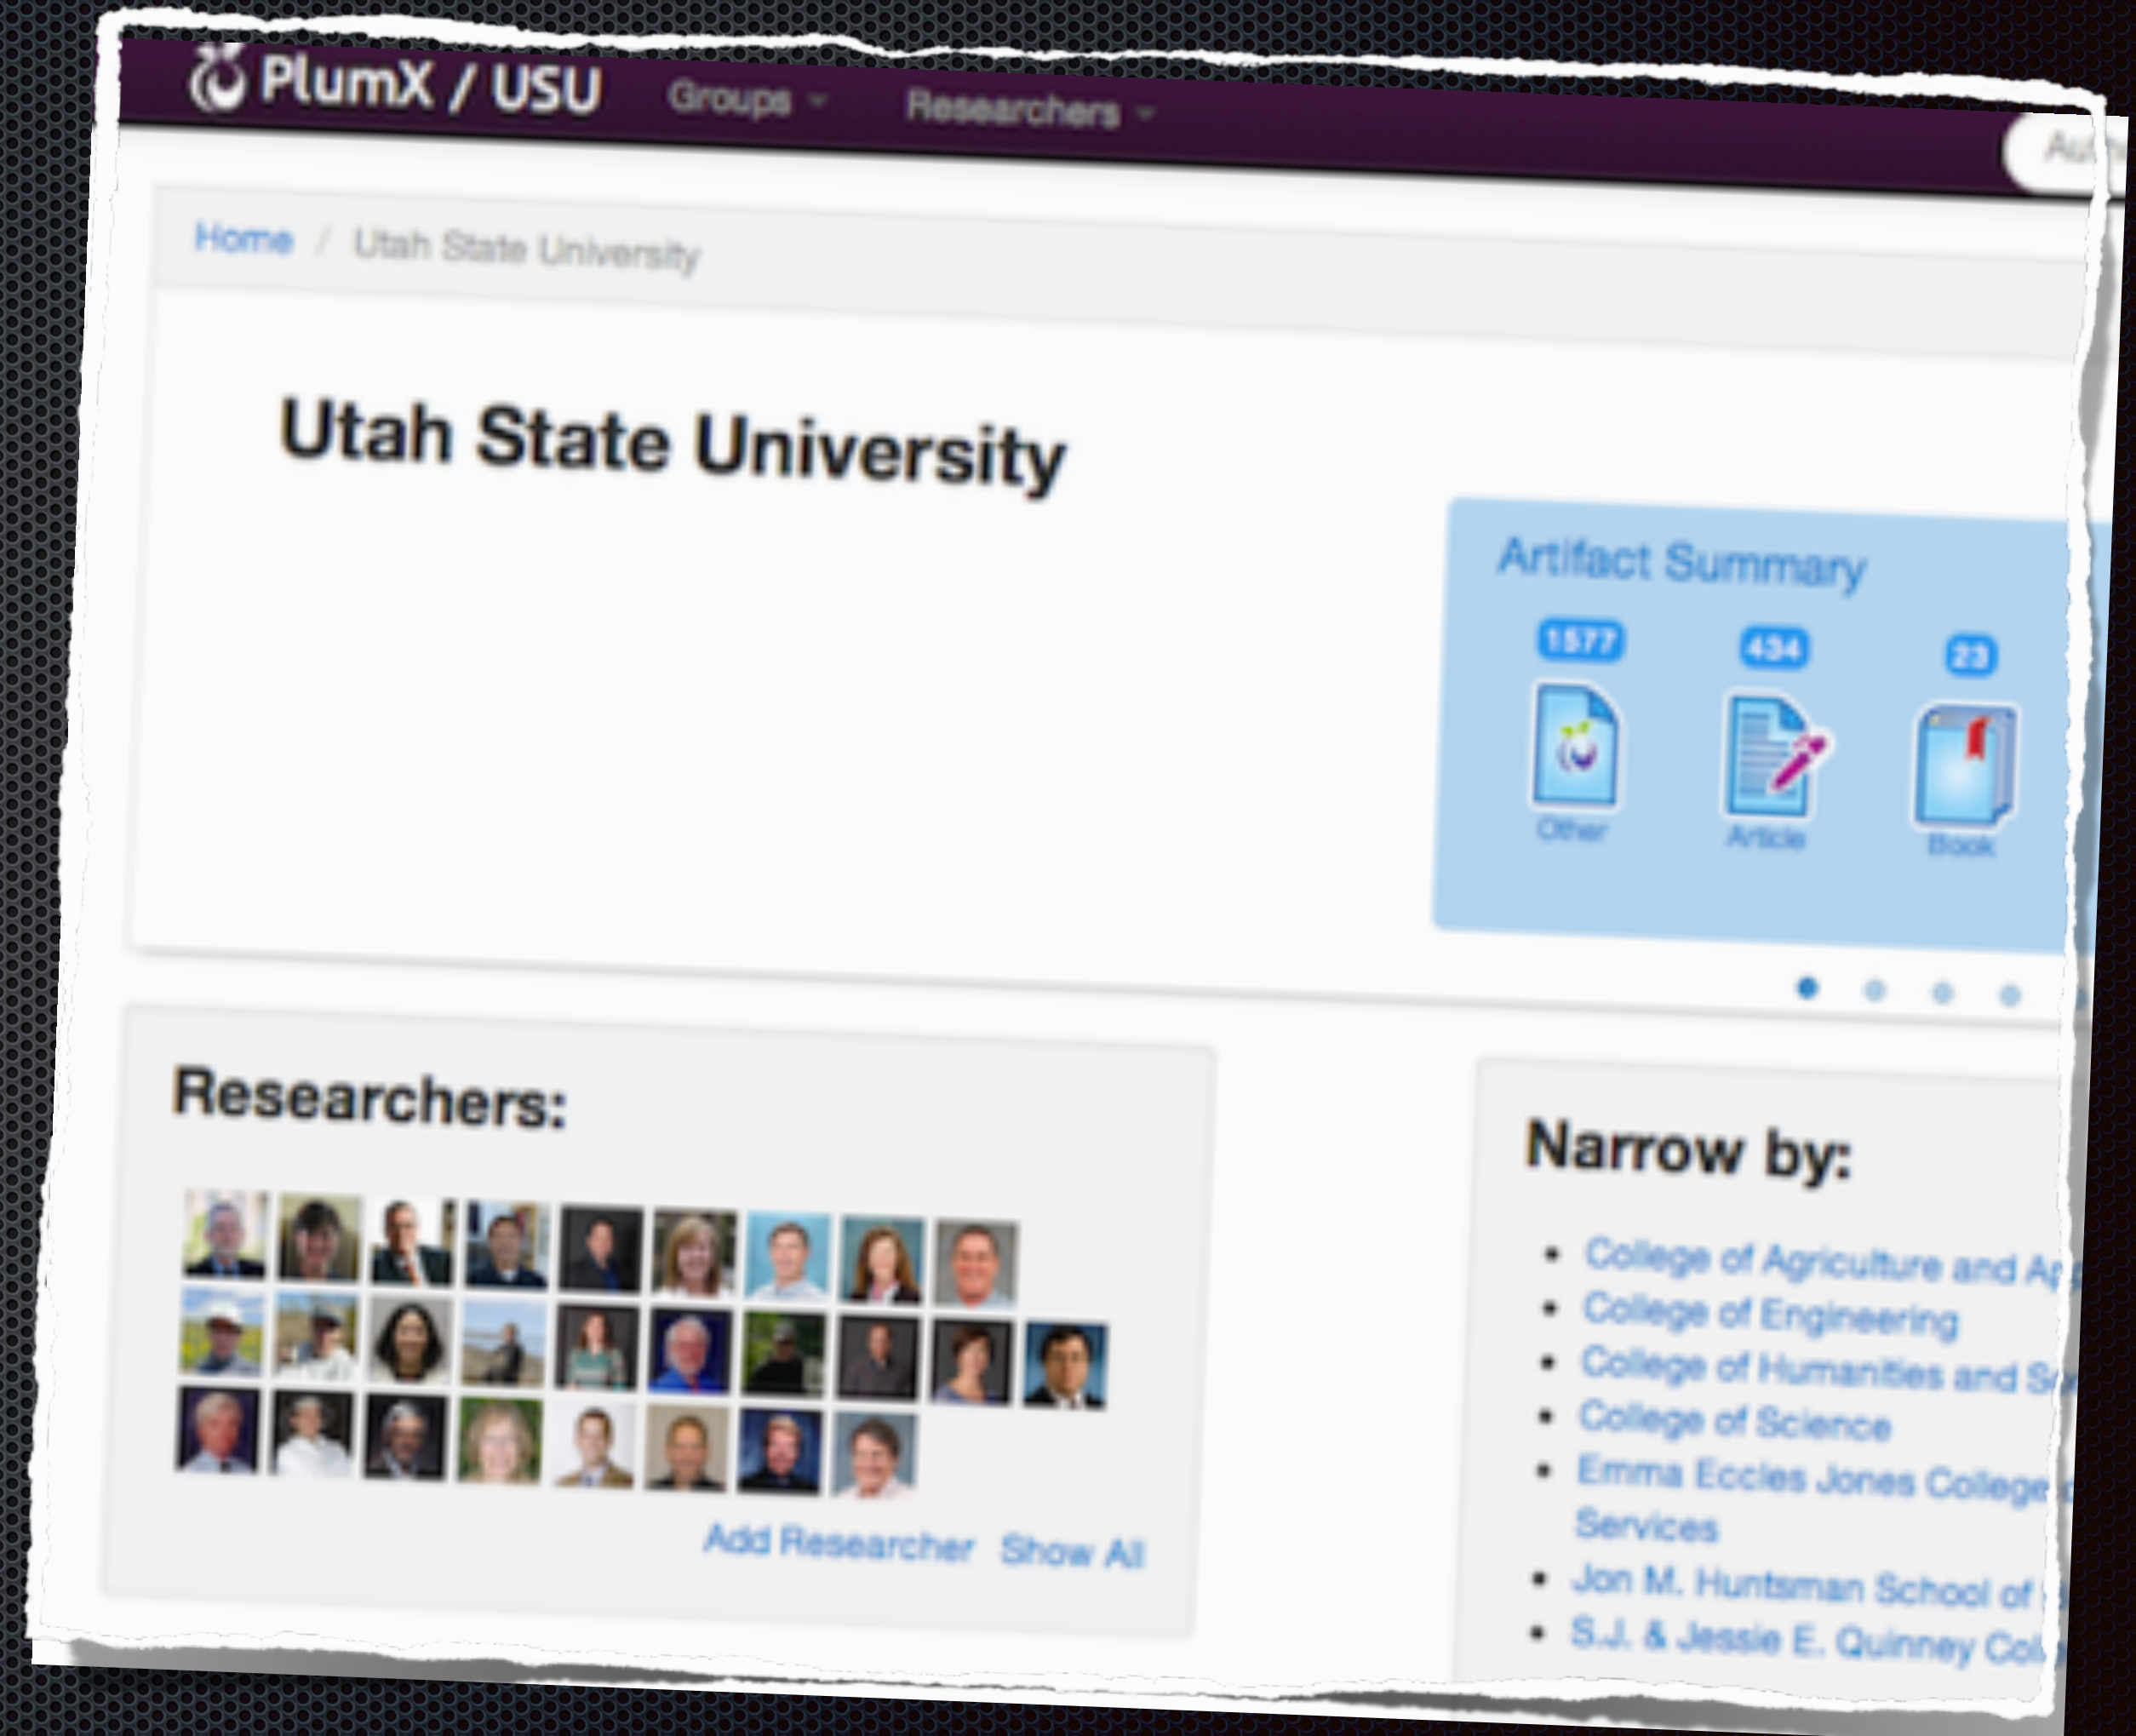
PlumX / USU Groups Researchers

Home / Utah State University

Utah State University

Artifact Summary

1577 Other

434 Article

23 Book

Researchers:

Add Researcher Show All

Narrow by:

- College of Agriculture and Ap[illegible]
- College of Engineering
- College of Humanities and S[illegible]
- College of Science
- Emma Eccles Jones College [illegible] Services
- Jon M. Huntsman School of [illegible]
- S.J. & Jessie E. Quinney Col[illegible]